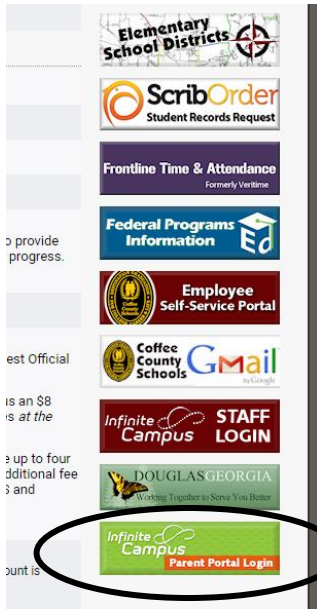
o provide
progress.

est Official

s an $8
es at the

e up to four
dditional fee
S and

unt is

Elementary School Districts

ScribOrder
Student Records Request

Frontline Time & Attendance
Formerly Veritime

Federal Programs Information

Employee Self-Service Portal

Coffee County Schools Gmail by Google

Infinite Campus STAFF LOGIN

DOUGLAS GEORGIA
Working Together to Serve You Better

Infinite Campus
Parent Portal Login